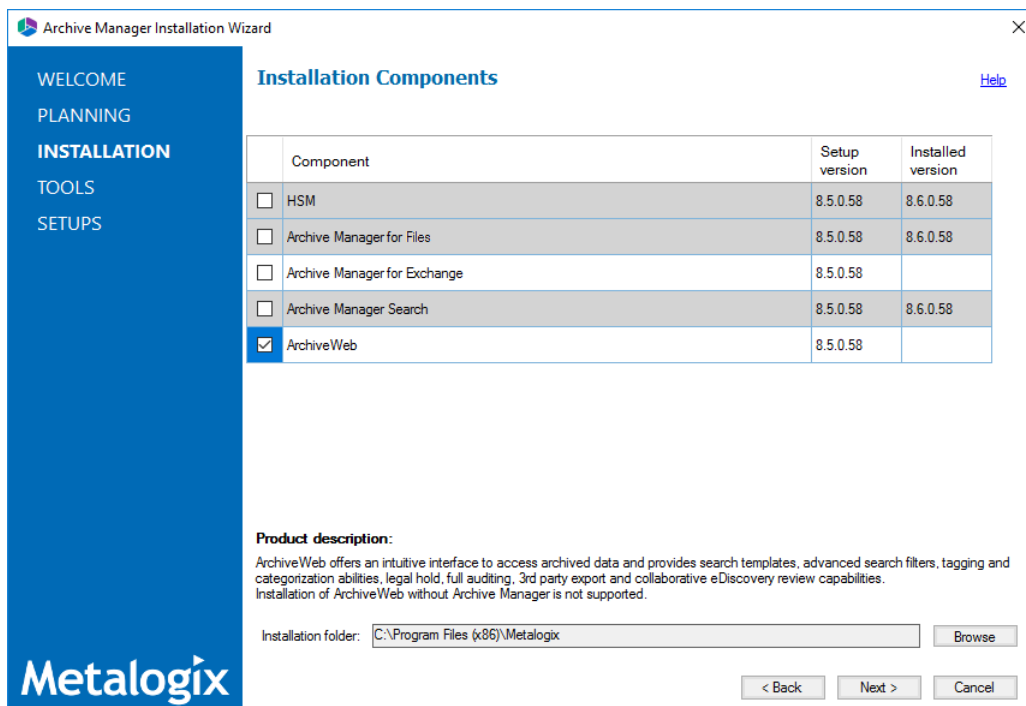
Archive Manager Installation Wizard

WELCOME
PLANNING
INSTALLATION
TOOLS
SETUPS

Installation Components

Help

| | Component | Setup version | Installed version |
|---|---|---|---|
| ☐ | HSM | 8.5.0.58 | 8.6.0.58 |
| ☐ | Archive Manager for Files | 8.5.0.58 | 8.6.0.58 |
| ☐ | Archive Manager for Exchange | 8.5.0.58 | |
| ☐ | Archive Manager Search | 8.5.0.58 | 8.6.0.58 |
| ☑ | ArchiveWeb | 8.5.0.58 | |

Product description:

ArchiveWeb offers an intuitive interface to access archived data and provides search templates, advanced search filters, tagging and categorization abilities, legal hold, full auditing, 3rd party export and collaborative eDiscovery review capabilities.
Installation of ArchiveWeb without Archive Manager is not supported.

Installation folder: C:\Program Files (x86)\Metalogix

Browse

Metalogix

< Back
Next >
Cancel